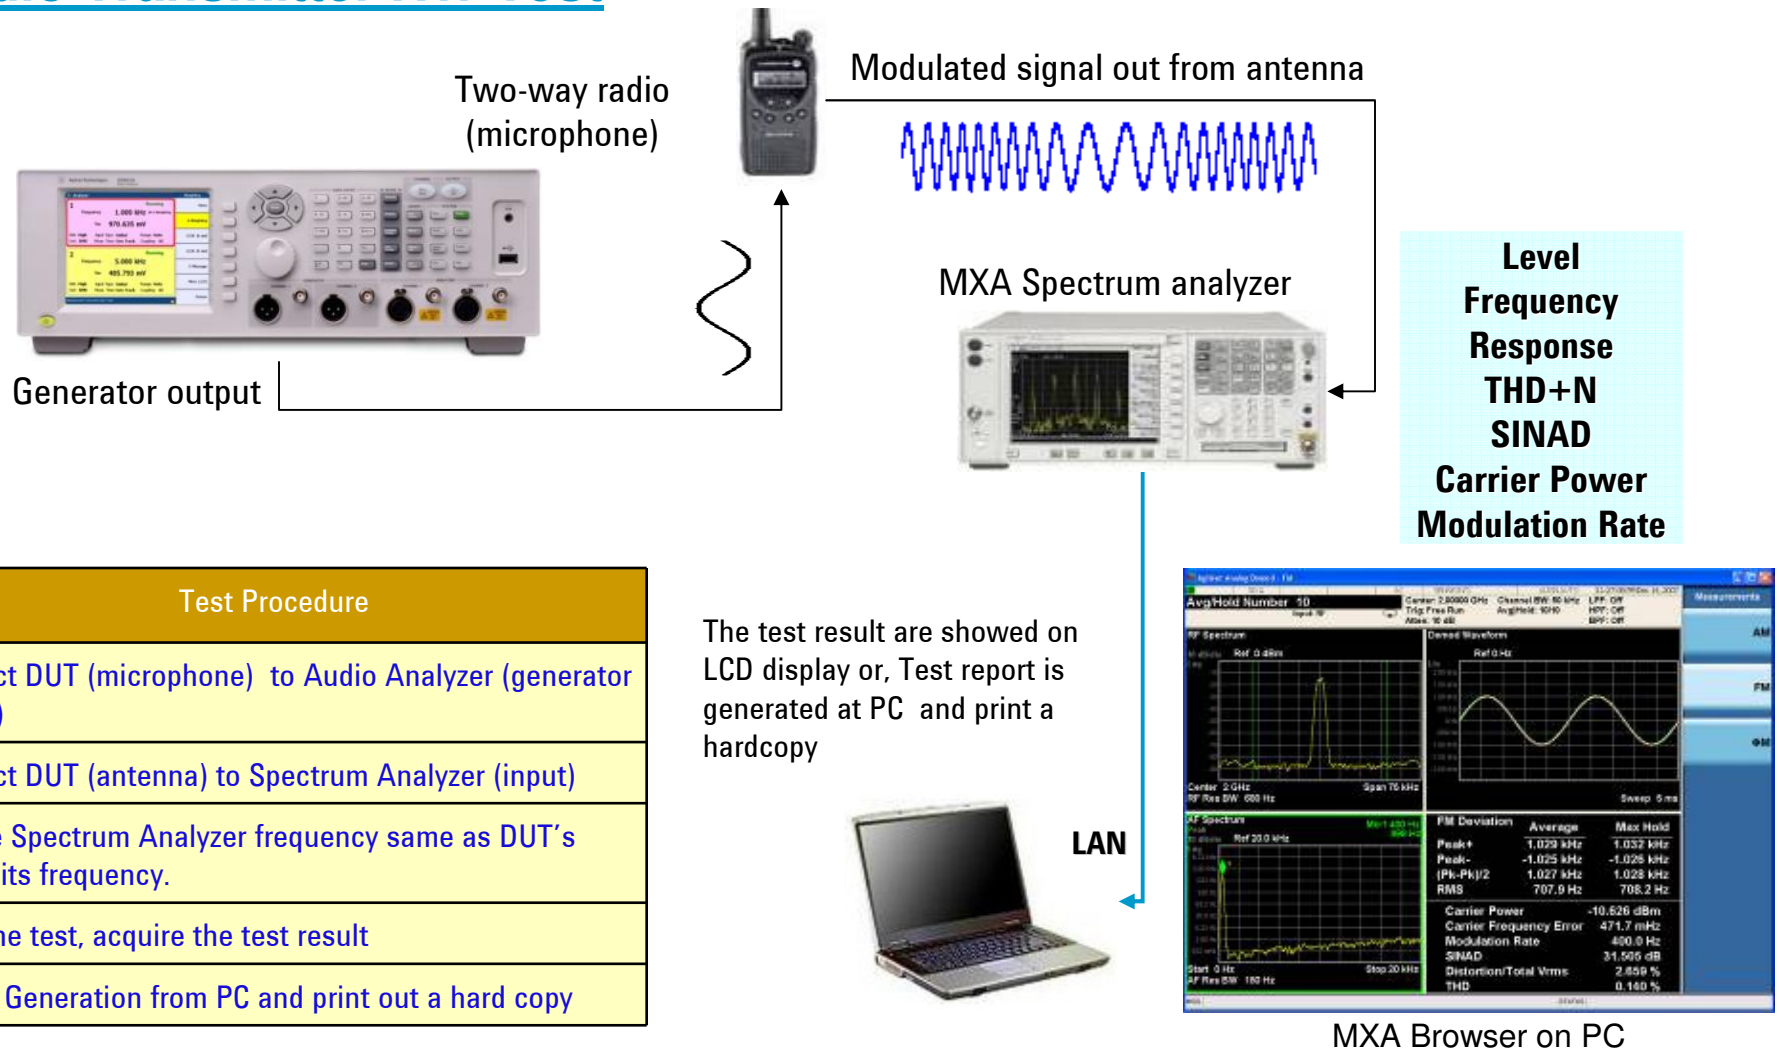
Two-way radio (microphone)

Modulated signal out from antenna

Generator output

MXA Spectrum analyzer

Level
Frequency
Response
THD+N
SINAD
Carrier Power
Modulation Rate

| Test Procedure |
|---|
| ct DUT (microphone) to Audio Analyzer (generator ) |
| ct DUT (antenna) to Spectrum Analyzer (input) |
| e Spectrum Analyzer frequency same as DUT's its frequency. |
| he test, acquire the test result |
| Generation from PC and print out a hard copy |

The test result are showed on LCD display or, Test report is generated at PC and print a hardcopy

LAN

Avg/Hold Number 10
RF Spectrum
Ref 0 dBm
Center 2 GHz
RF Res BW 680 Hz
Span 75 kHz
Demod Waveform
Ref 0 Hz
Sweep 5 ms
AF Spectrum
Ref 20.0 kHz
Start 0 Hz
AF Res BW 180 Hz
Stop 20 kHz
FM Deviation
Average
Max Hold
Peak+ 1.029 kHz 1.032 kHz
Peak- -1.025 kHz -1.026 kHz
(Pk-Pk)/2 1.027 kHz 1.028 kHz
RMS 707.9 Hz 708.2 Hz
Carrier Power -10.626 dBm
Carrier Frequency Error 471.7 mHz
Modulation Rate 400.0 Hz
SINAD 31.505 dB
Distortion/Total Vrms 2.659 %
THD 0.140 %
Measurements
AM
FM
ΦM

MXA Browser on PC